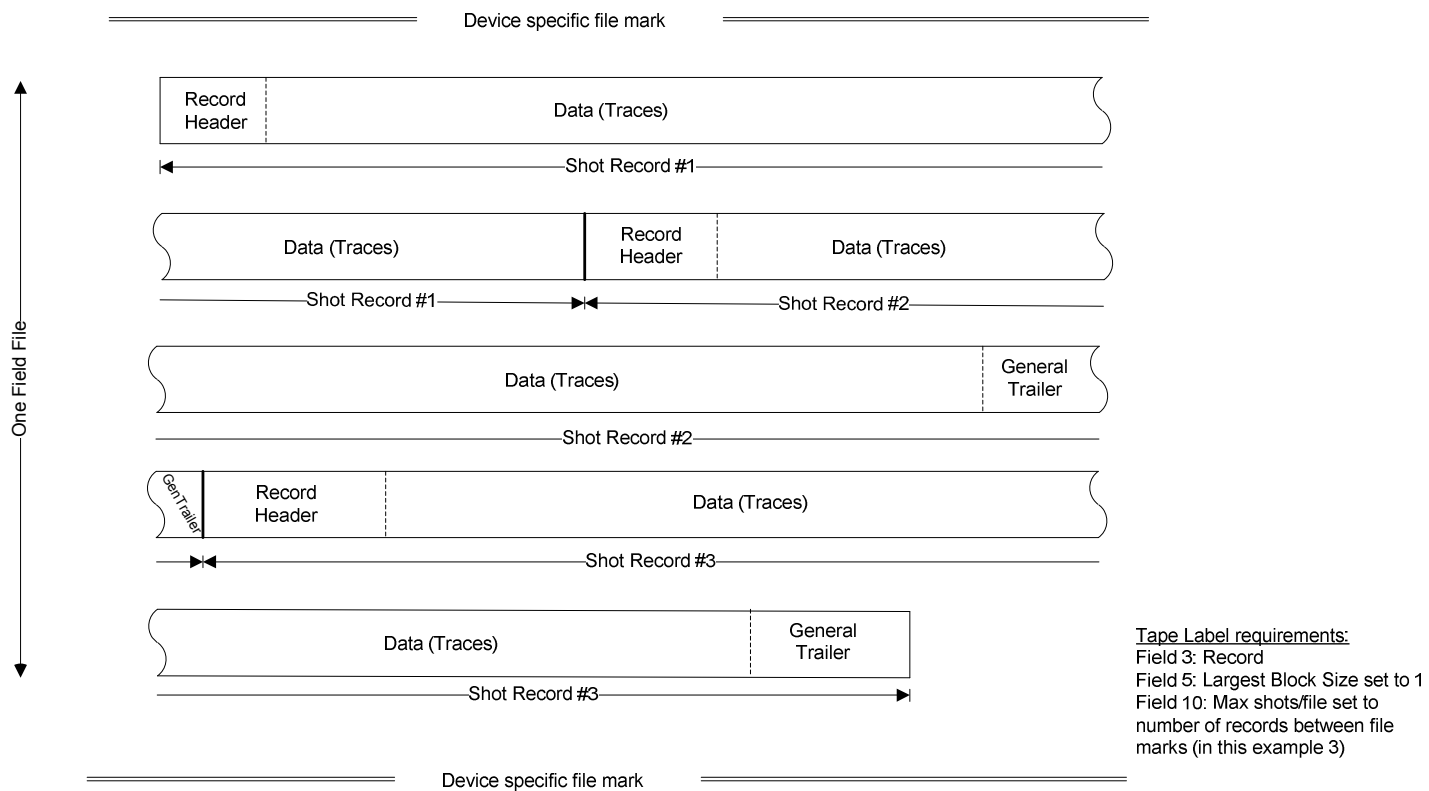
Device specific file mark

One Field File

Record Header

Data (Traces)

Shot Record #1

Data (Traces)

Record Header

Data (Traces)

Shot Record #1

Shot Record #2

Data (Traces)

General Trailer

Shot Record #2

Gen Trailer

Record Header

Data (Traces)

Shot Record #3

Data (Traces)

General Trailer

Shot Record #3

Tape Label requirements:
Field 3: Record
Field 5: Largest Block Size set to 1
Field 10: Max shots/file set to number of records between file marks (in this example 3)

Device specific file mark